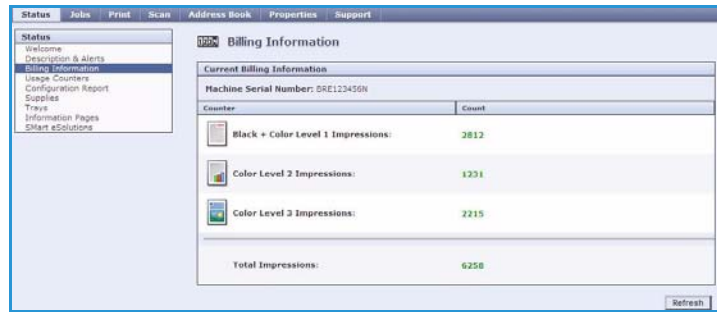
Status Jobs Print Scan Address Book Properties Support

Status
Welcome
Description & Alerts
Billing Information
Usage Counters
Configuration Report
Supplies
Trays
Information Pages
SMart eSolutions

Billing Information

Current Billing Information

Machine Serial Number: BRE123456N

| Counter | Count |
|---|---|
| Black + Color Level 1 Impressions: | 2812 |
| Color Level 2 Impressions: | 1231 |
| Color Level 3 Impressions: | 2215 |
| Total Impressions: | 6258 |

Refresh